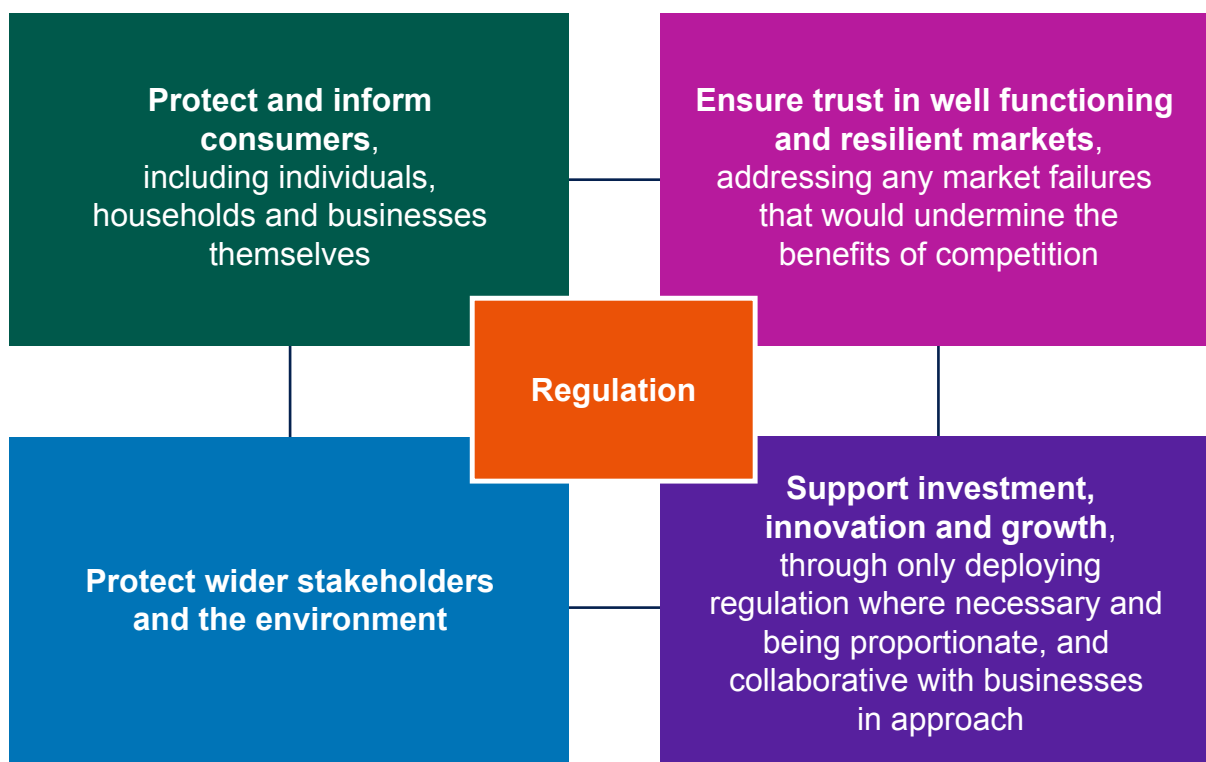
Protect and inform consumers, including individuals, households and businesses themselves

Ensure trust in well functioning and resilient markets, addressing any market failures that would undermine the benefits of competition

Regulation

Protect wider stakeholders and the environment

Support investment, innovation and growth, through only deploying regulation where necessary and being proportionate, and collaborative with businesses in approach